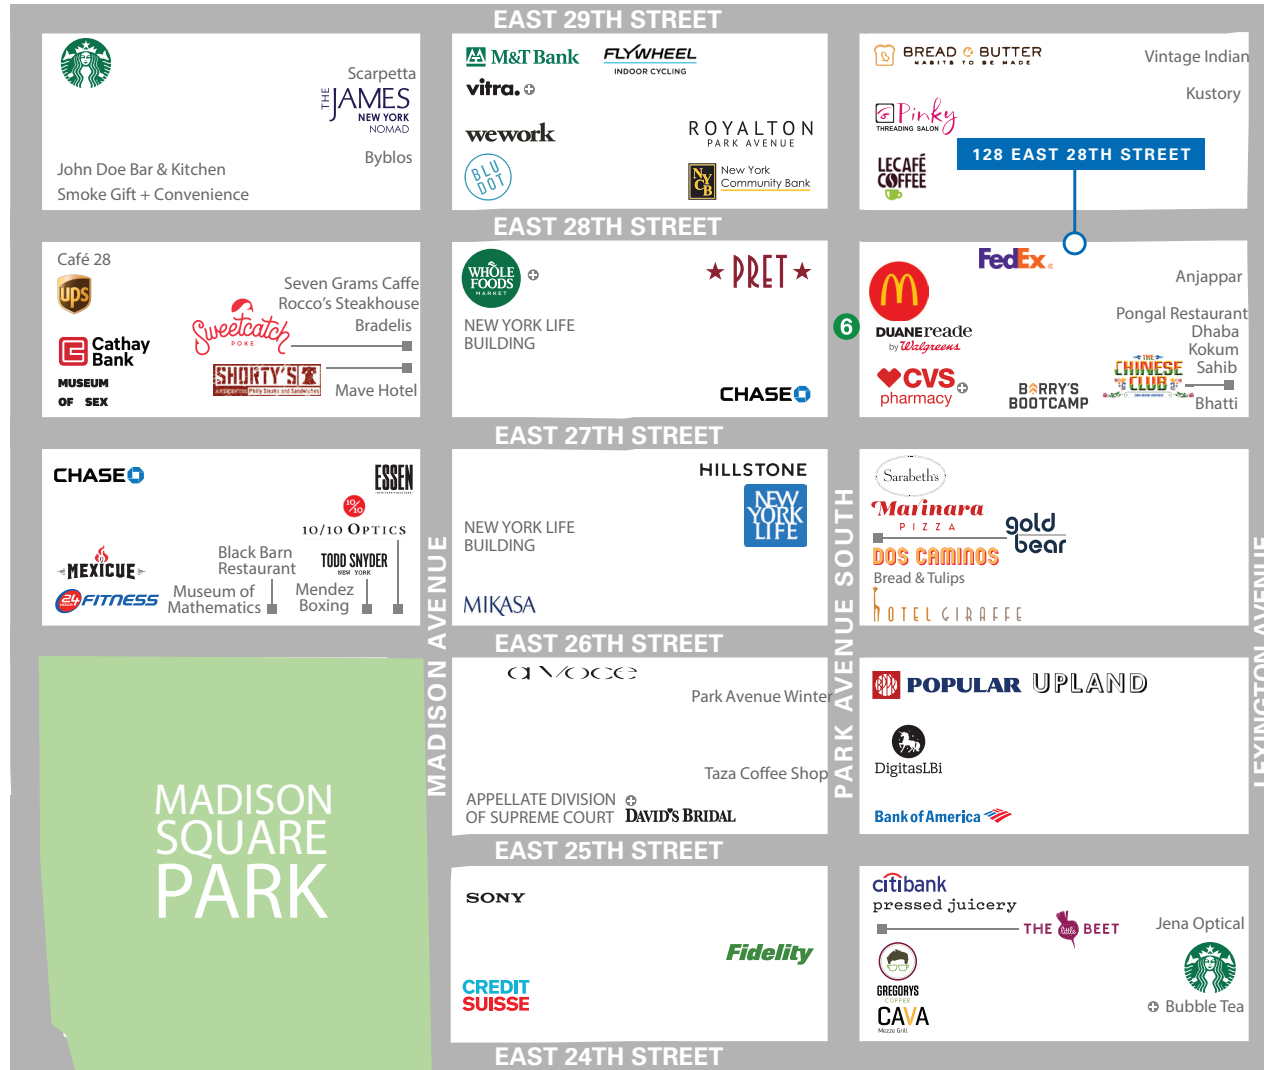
EAST 29TH STREET

Scarpetta
THE JAMES NEW YORK NOMAD
Byblos
John Doe Bar & Kitchen
Smoke Gift + Convenience

M&T Bank
FLYWHEEL INDOOR CYCLING
vitra.
wework
ROYALTON PARK AVENUE
BLU DOT
New York Community Bank

BREAD & BUTTER HABITS TO BE MADE
Vintage Indian
Kustory
Pinky THREADING SALON
LECAFÉ COFFEE
128 EAST 28TH STREET

EAST 28TH STREET

Café 28
ups
Seven Grams Caffe
Rocco's Steakhouse
Bradelis
Sweetcatch POKE
Cathay Bank
SHORTY'S
MUSEUM OF SEX
Mave Hotel

WHOLE FOODS MARKET
PRET
NEW YORK LIFE BUILDING
CHASE

FedEx.
Anjappar
Pongal Restaurant
Dhaba
Kokum
Sahib
Bhatti
6
DUANEreade by Walgreens
CVS pharmacy
BARRY'S BOOTCAMP
THE CHINESE CLUB

EAST 27TH STREET

CHASE
ESSEN
10/10 OPTICS
Black Barn Restaurant
TODD SNYDER NEW YORK
MEXICUE
24 FITNESS
Museum of Mathematics
Mendez Boxing

HILLSTONE
NEW YORK LIFE
NEW YORK LIFE BUILDING
MIKASA

Sarabeth's
Marinara PIZZA
gold bear
DOS CAMINOS
Bread & Tulips
HOTEL GIRAFFE

MADISON AVENUE
PARK AVENUE SOUTH
LEXINGTON AVENUE

EAST 26TH STREET

MADISON SQUARE PARK

a voce
Park Avenue Winter
Taza Coffee Shop
APPELLATE DIVISION OF SUPREME COURT
DAVID'S BRIDAL

POPULAR
UPLAND
DigitasLBi
Bank of America

EAST 25TH STREET

SONY
Fidelity
CREDIT SUISSE

citibank
pressed juicery
THE BEET
Jena Optical
GREGORYS COFFEE
CAVA Mezze Grill
Bubble Tea

EAST 24TH STREET